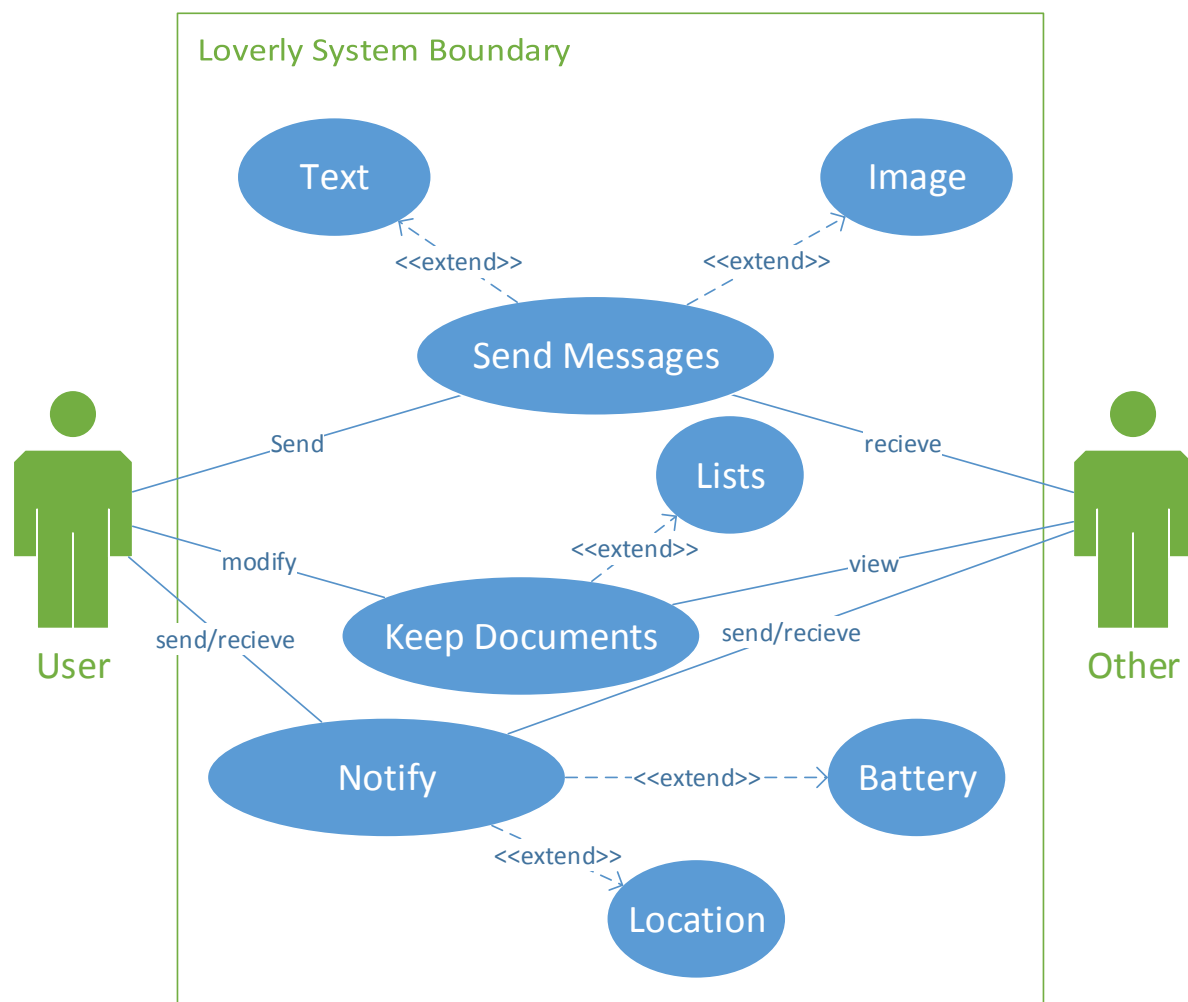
Loverly System Boundary

Text

Image

<<extend>>

<<extend>>

Send Messages

Send

recieve

Lists

<<extend>>

modify

view

User

Other

send/recieve

Keep Documents

send/recieve

Notify

<<extend>>

Battery

<<extend>>

Location